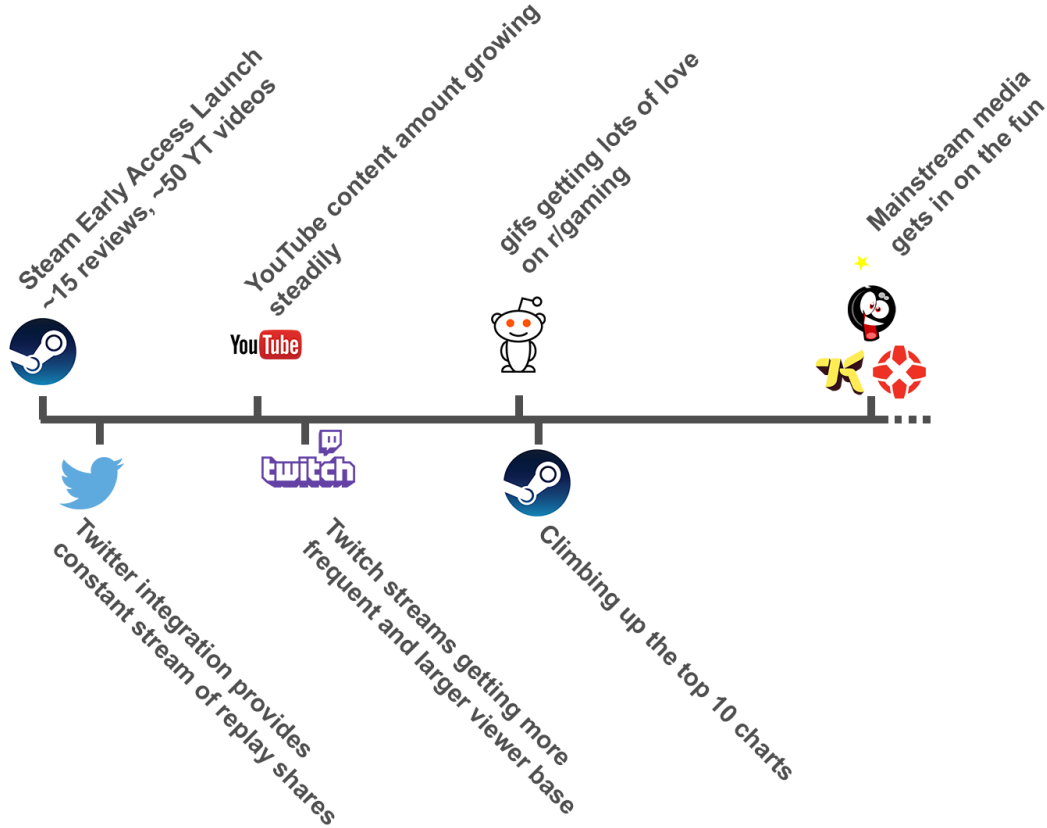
Steam Early Access Launch
~15 reviews, ~50 YT videos

YouTube content amount growing steadily

gifs getting lots of love on r/gaming

Mainstream media gets in on the fun

YouTube

K

Twitter integration provides constant stream of replay shares

twitch

Twitch streams getting more frequent and larger viewer base

Climbing up the top 10 charts